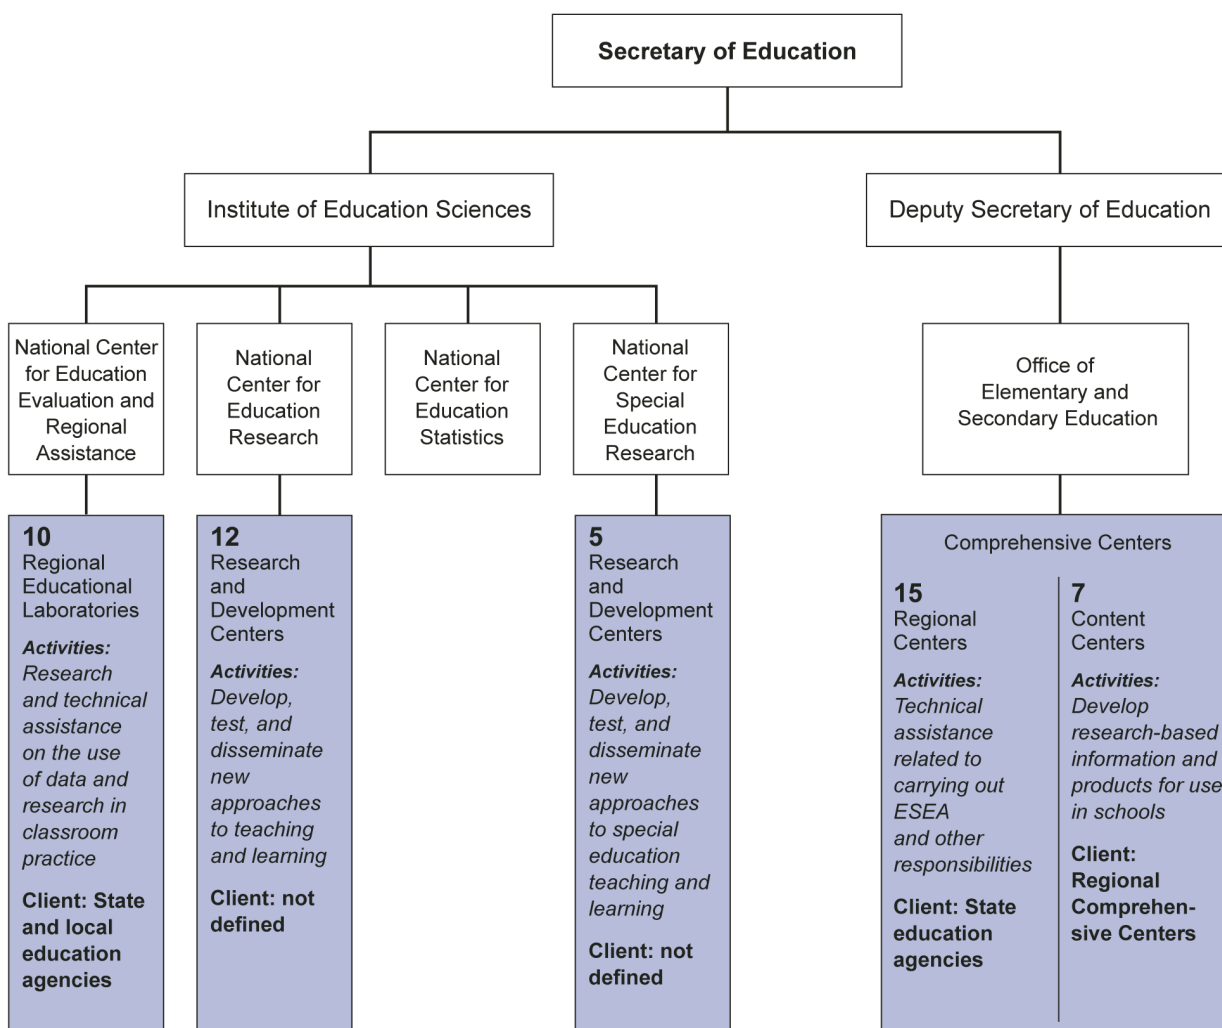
Secretary of Education

Institute of Education Sciences

Deputy Secretary of Education

National Center for Education Evaluation and Regional Assistance

National Center for Education Research

National Center for Education Statistics

National Center for Special Education Research

Office of Elementary and Secondary Education

10
Regional Educational Laboratories
Activities: Research and technical assistance on the use of data and research in classroom practice
Client: State and local education agencies

12
Research and Development Centers
Activities: Develop, test, and disseminate new approaches to teaching and learning
Client: not defined

5
Research and Development Centers
Activities: Develop, test, and disseminate new approaches to special education teaching and learning
Client: not defined

Comprehensive Centers

15
Regional Centers
Activities: Technical assistance related to carrying out ESEA and other responsibilities
Client: State education agencies

7
Content Centers
Activities: Develop research-based information and products for use in schools
Client: Regional Comprehensive Centers